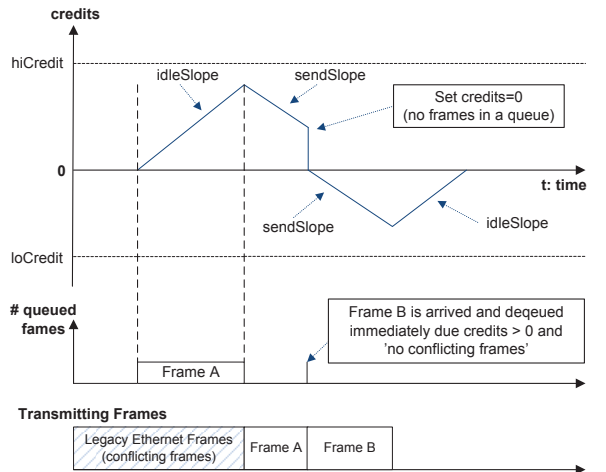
credits

hiCredit

idleSlope

sendSlope

Set credits=0
(no frames in a queue)

0

t: time

sendSlope

idleSlope

loCredit

# queued
fames

Frame B is arrived and deqeued immediately due credits > 0 and 'no conflicting frames'

Frame A

Transmitting Frames

| Legacy Ethernet Frames (conflicting frames) | Frame A | Frame B |
|---|---|---|